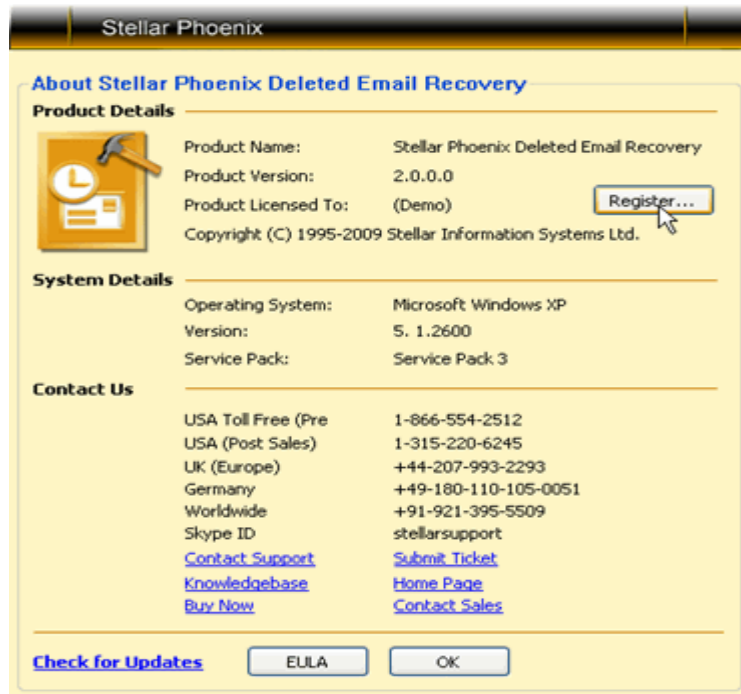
Stellar Phoenix

About Stellar Phoenix Deleted Email Recovery

Product Details

| | |
|---|---|
| Product Name: | Stellar Phoenix Deleted Email Recovery |
| Product Version: | 2.0.0.0 |
| Product Licensed To: | (Demo) |

Register...

Copyright (C) 1995-2009 Stellar Information Systems Ltd.

System Details

| | |
|---|---|
| Operating System: | Microsoft Windows XP |
| Version: | 5. 1.2600 |
| Service Pack: | Service Pack 3 |

Contact Us

| | |
|---|---|
| USA Toll Free (Pre | 1-866-554-2512 |
| USA (Post Sales) | 1-315-220-6245 |
| UK (Europe) | +44-207-993-2293 |
| Germany | +49-180-110-105-0051 |
| Worldwide | +91-921-395-5509 |
| Skype ID | stellarsupport |
| Contact Support | Submit Ticket |
| Knowledgebase | Home Page |
| Buy Now | Contact Sales |

Check for Updates

EULA

OK